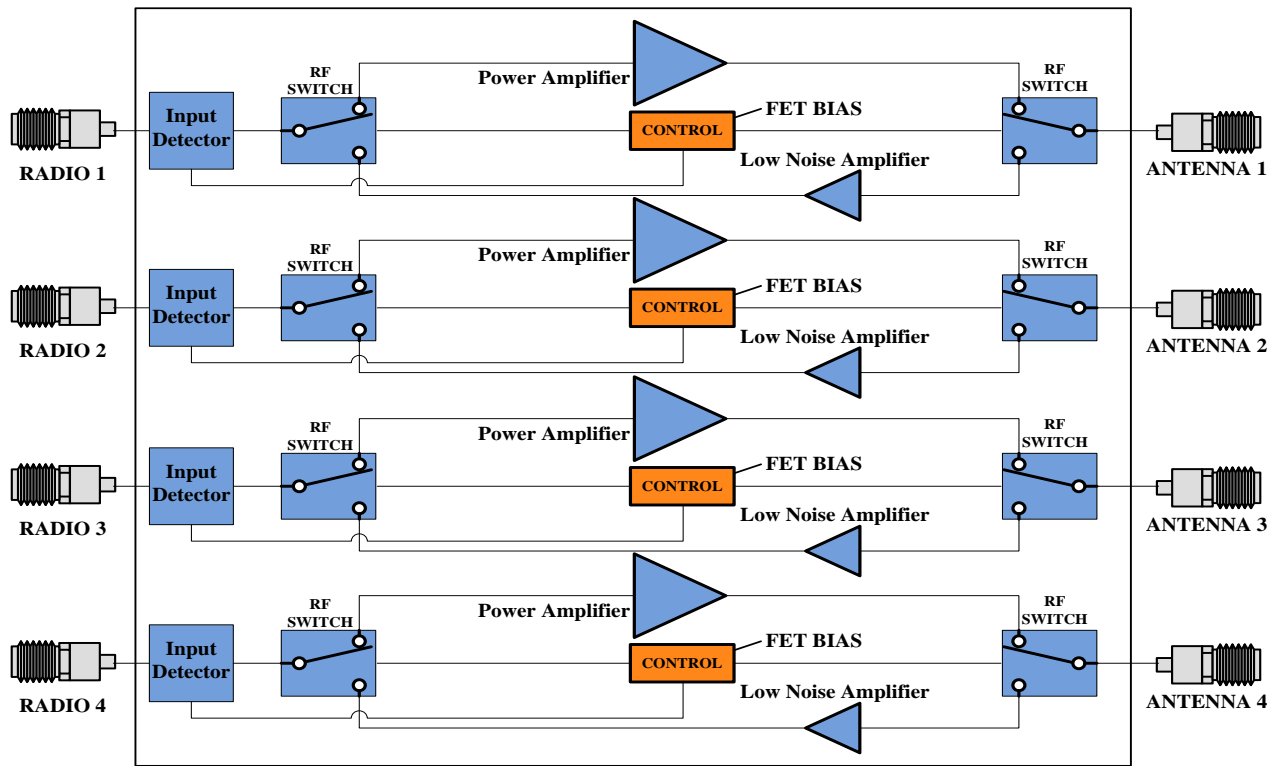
RADIO 1

Input Detector

RF SWITCH

Power Amplifier

CONTROL

FET BIAS

Low Noise Amplifier

RF SWITCH

ANTENNA 1

RADIO 2

Input Detector

RF SWITCH

Power Amplifier

CONTROL

FET BIAS

Low Noise Amplifier

RF SWITCH

ANTENNA 2

RADIO 3

Input Detector

RF SWITCH

Power Amplifier

CONTROL

FET BIAS

Low Noise Amplifier

RF SWITCH

ANTENNA 3

RADIO 4

Input Detector

RF SWITCH

Power Amplifier

CONTROL

FET BIAS

Low Noise Amplifier

RF SWITCH

ANTENNA 4